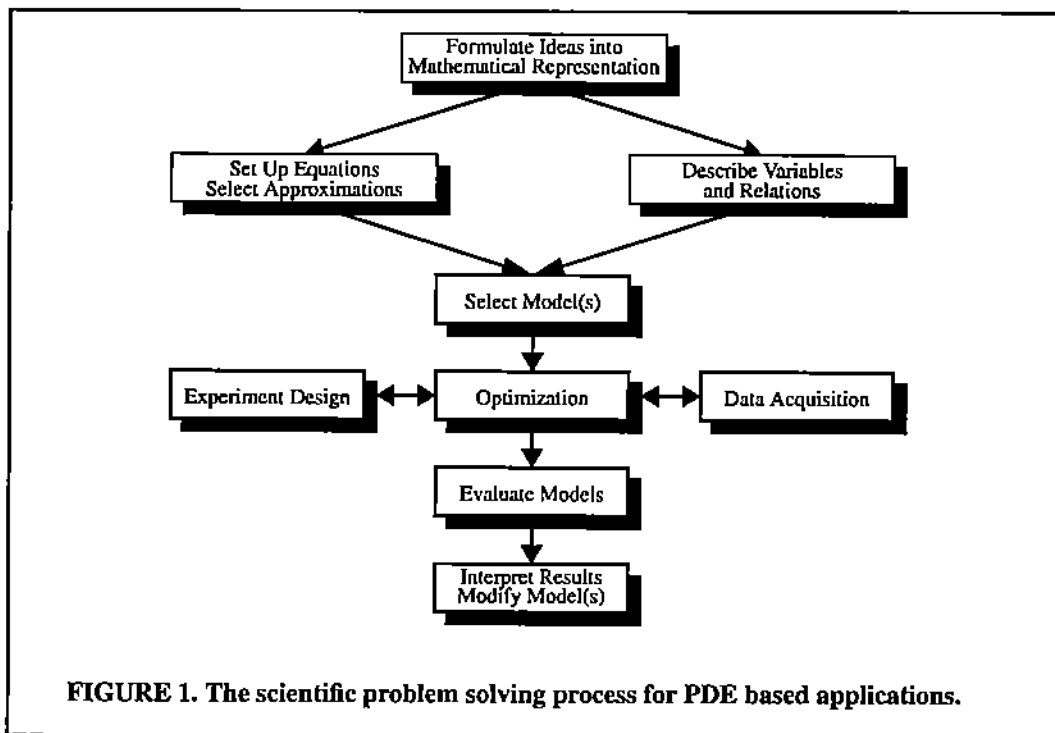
Formulate Ideas into Mathematical Representation

Set Up Equations
Select Approximations

Describe Variables and Relations

Select Model(s)

Experiment Design

Optimization

Data Acquisition

Evaluate Models

Interpret Results
Modify Model(s)

FIGURE 1. The scientific problem solving process for PDE based applications.